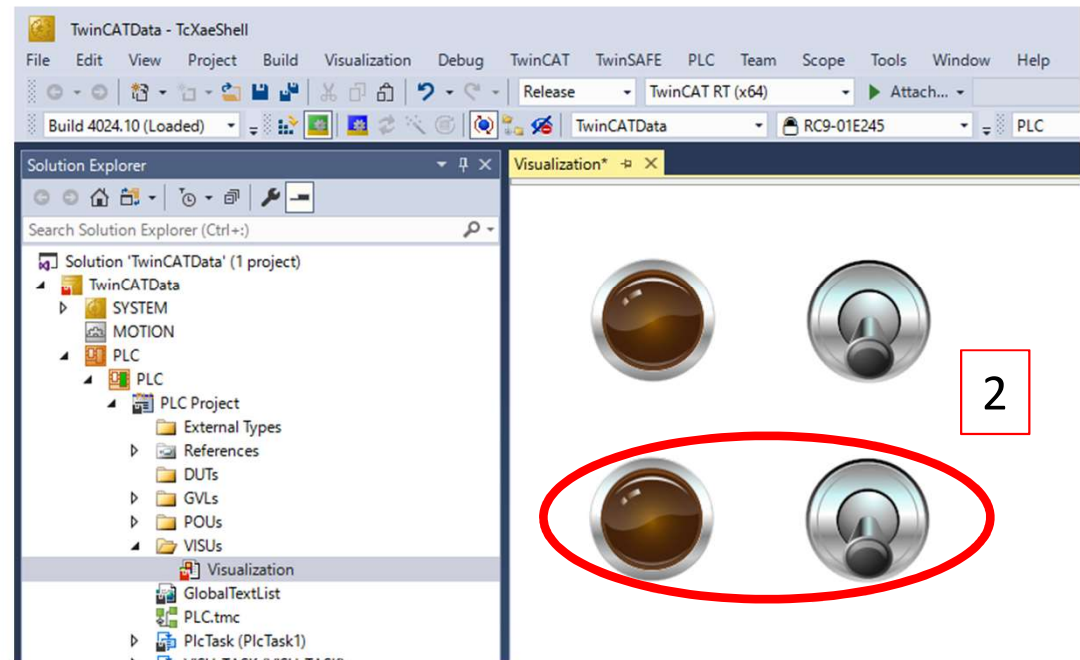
TwinCATData - TcXaeShell

File Edit View Project Build Visualization Debug TwinCAT TwinSAFE PLC Team Scope Tools Window Help

Release TwinCAT RT (x64) Attach...

Build 4024.10 (Loaded) TwinCATData RC9-01E245 PLC

Solution Explorer

Search Solution Explorer (Ctrl+:)

Solution 'TwinCATData' (1 project)
TwinCATData
SYSTEM
MOTION
PLC
PLC
PLC Project
External Types
References
DUTs
GVLs
POUs
VISUs
Visualization
GlobalTextList
PLC.tmc
PlcTask (PlcTask1)
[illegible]

Visualization*

2